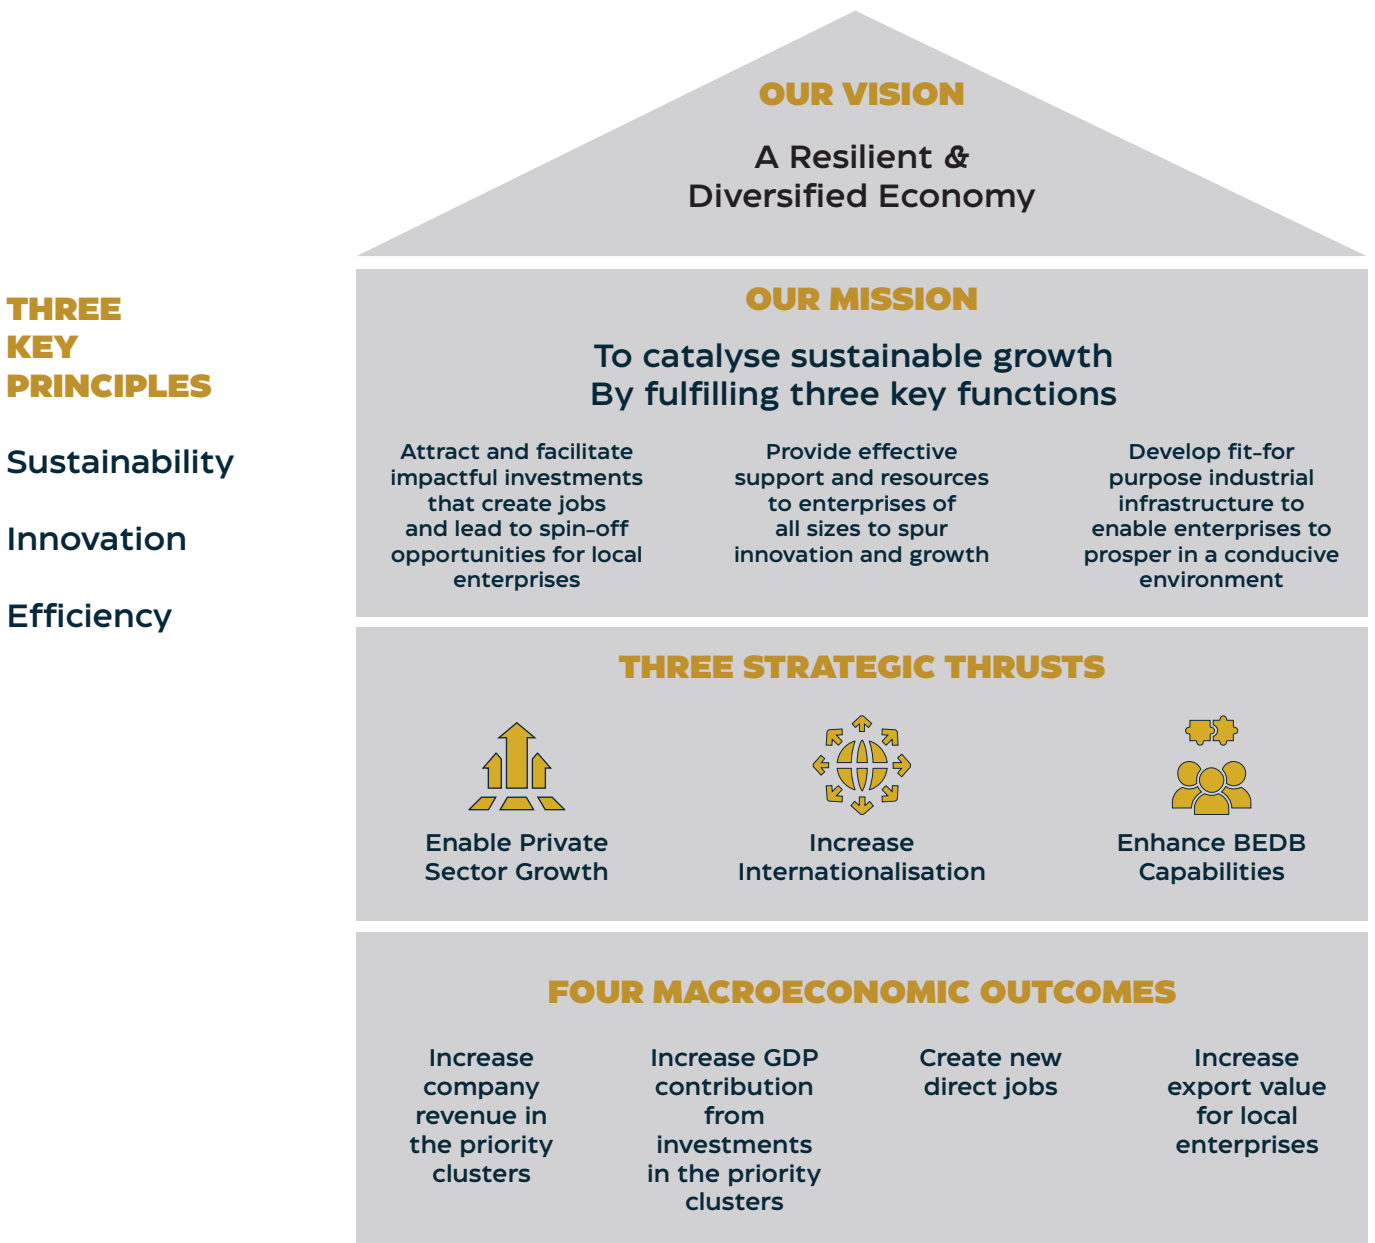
THREE KEY PRINCIPLES

Sustainability

Innovation

Efficiency

OUR VISION

A Resilient & Diversified Economy

OUR MISSION

To catalyse sustainable growth By fulfilling three key functions

Attract and facilitate impactful investments that create jobs and lead to spin-off opportunities for local enterprises

Provide effective support and resources to enterprises of all sizes to spur innovation and growth

Develop fit-for purpose industrial infrastructure to enable enterprises to prosper in a conducive environment

THREE STRATEGIC THRUSTS

Enable Private Sector Growth

Increase Internationalisation

Enhance BEDB Capabilities

FOUR MACROECONOMIC OUTCOMES

Increase company revenue in the priority clusters

Increase GDP contribution from investments in the priority clusters

Create new direct jobs

Increase export value for local enterprises